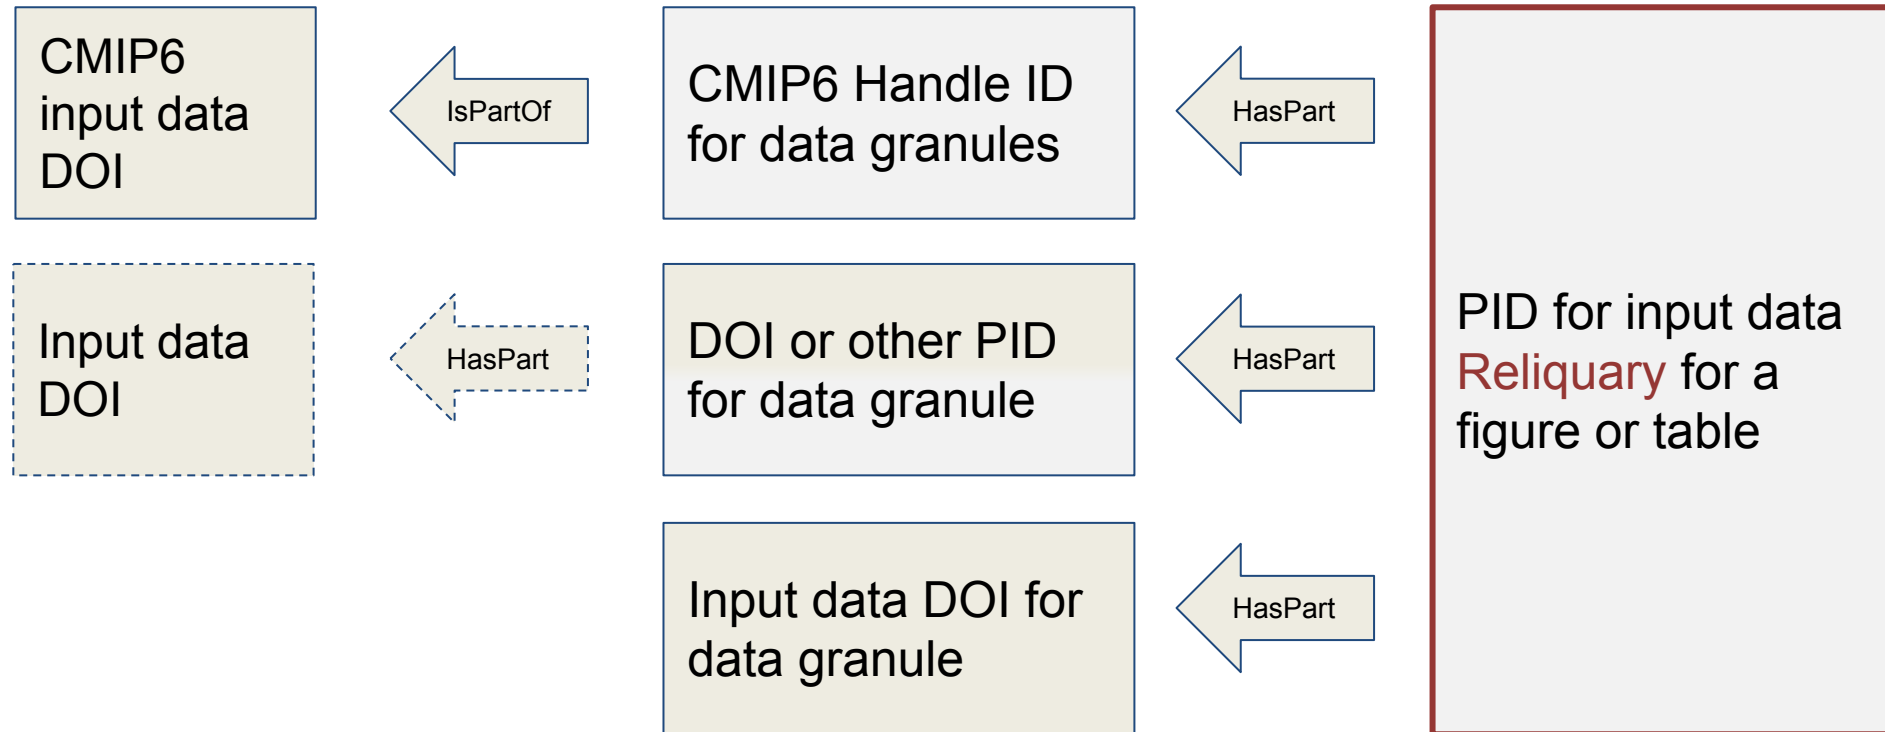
CMIP6 input data DOI

IsPartOf

CMIP6 Handle ID for data granules

HasPart

Input data DOI

HasPart

DOI or other PID for data granule

HasPart

PID for input data Reliquary for a figure or table

Input data DOI for data granule

HasPart